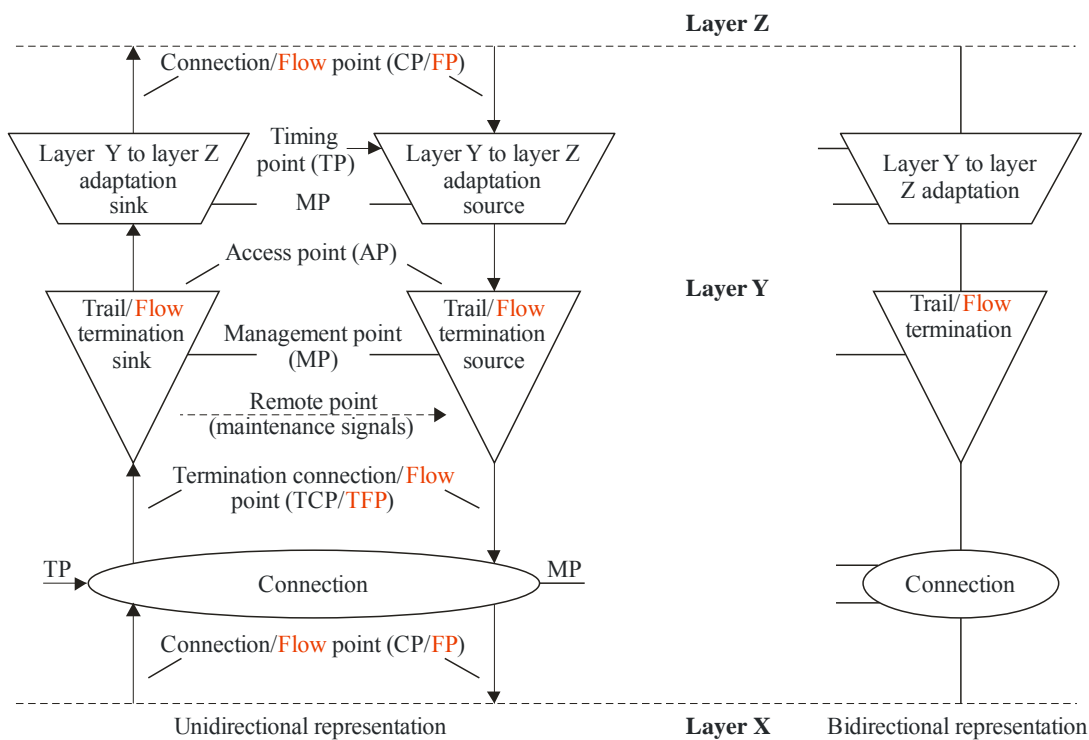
Layer Z

Connection/Flow point (CP/FP)

Layer Y to layer Z adaptation sink

Timing point (TP)

Layer Y to layer Z adaptation source

MP

Layer Y to layer Z adaptation

Access point (AP)

Layer Y

Trail/Flow termination sink

Management point (MP)

Trail/Flow termination source

Trail/Flow termination

Remote point (maintenance signals)

Termination connection/Flow point (TCP/TFP)

TP

Connection

MP

Connection

Connection/Flow point (CP/FP)

Unidirectional representation

Layer X

Bidirectional representation